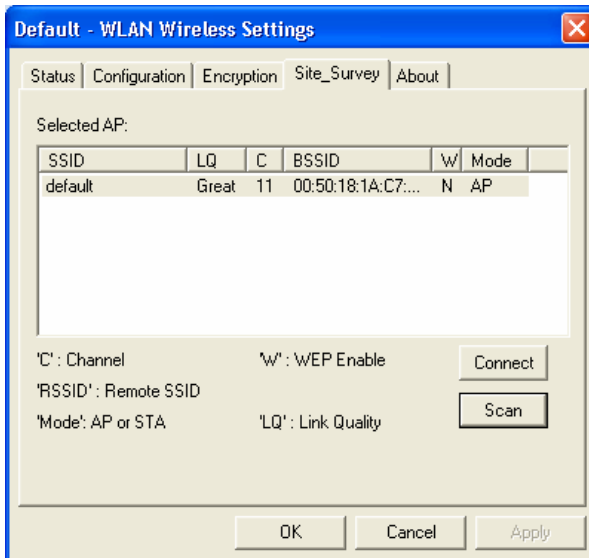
Default - WLAN Wireless Settings

Status | Configuration | Encryption | Site_Survey | About

Selected AP:

| SSID | LQ | C | BSSID | W | Mode |
|---|---|---|---|---|---|
| default | Great | 11 | 00:50:18:1A:C7:... | N | AP |

'C' : Channel

'W' : WEP Enable

'RSSID' : Remote SSID

'Mode': AP or STA

'LQ' : Link Quality

Connect

Scan

OK

Cancel

Apply